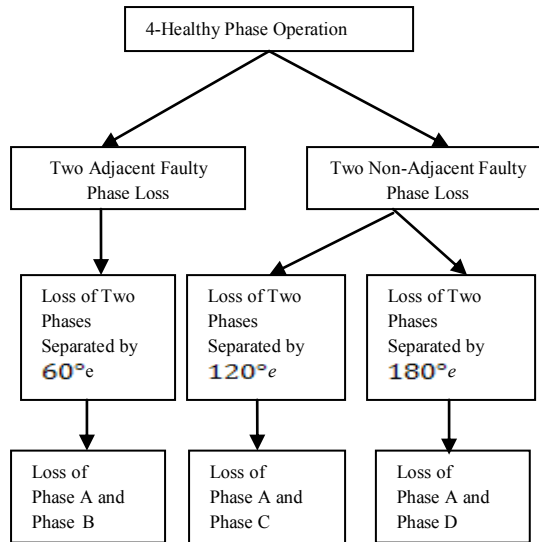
4-Healthy Phase Operation

Two Adjacent Faulty Phase Loss

Two Non-Adjacent Faulty Phase Loss

Loss of Two Phases Separated by $60°e$

Loss of Two Phases Separated by $120°e$

Loss of Two Phases Separated by $180°e$

Loss of Phase A and Phase B

Loss of Phase A and Phase C

Loss of Phase A and Phase D